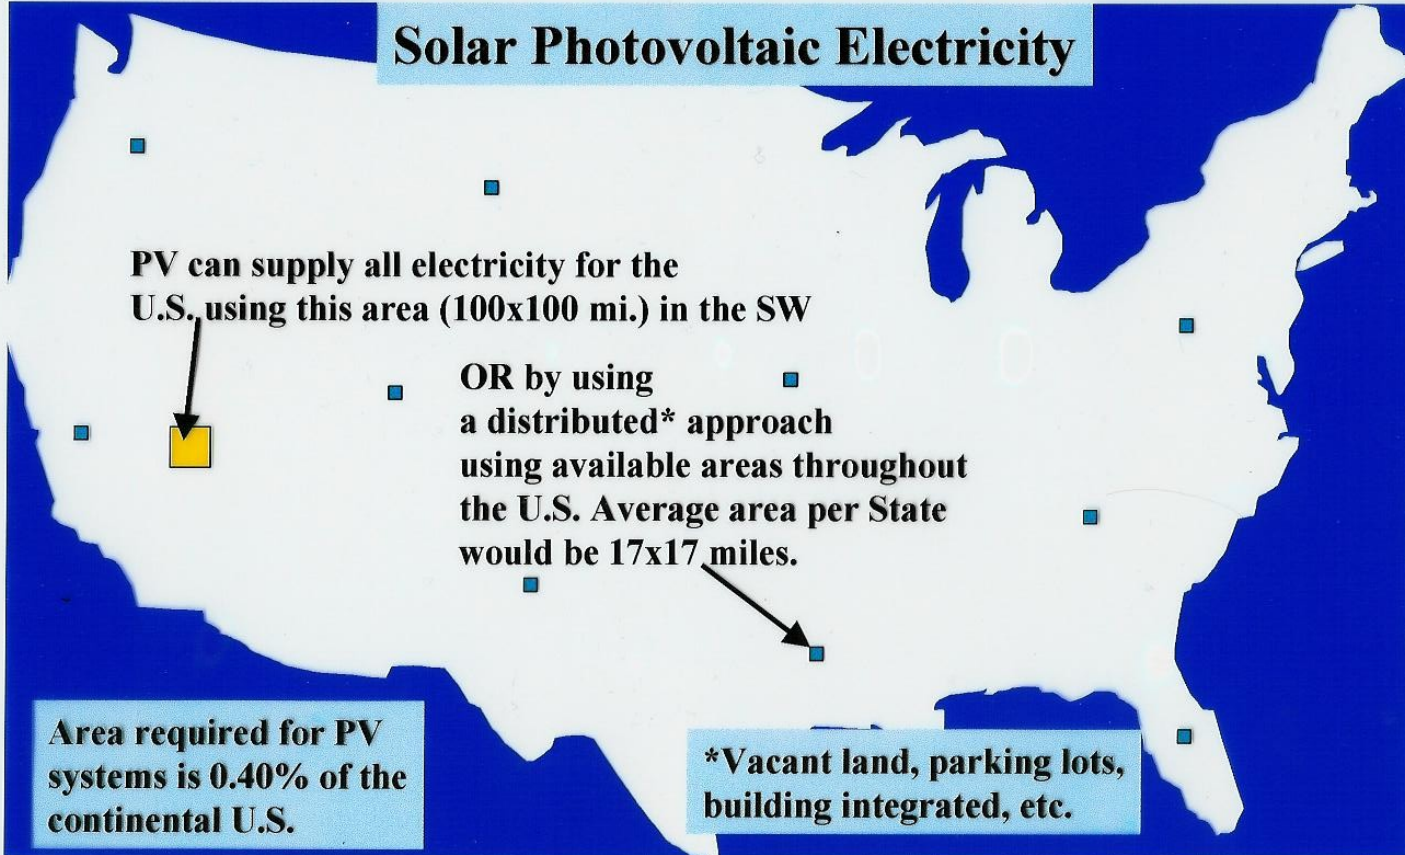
Solar Photovoltaic Electricity

PV can supply all electricity for the U.S. using this area (100x100 mi.) in the SW

OR by using a distributed* approach using available areas throughout the U.S. Average area per State would be 17x17 miles.

Area required for PV systems is 0.40% of the continental U.S.

*Vacant land, parking lots, building integrated, etc.